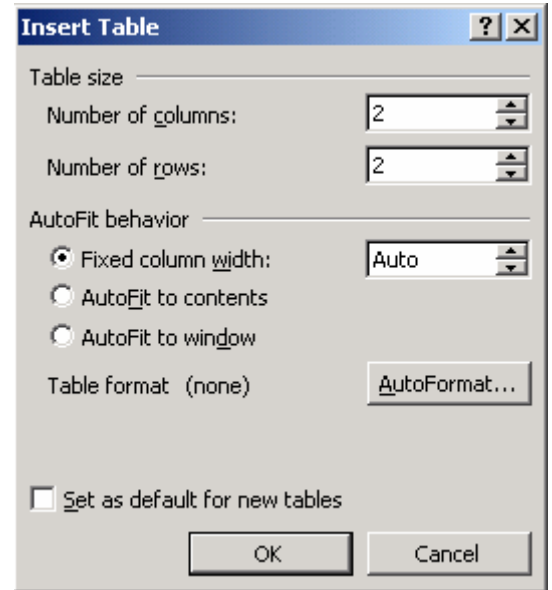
Insert Table

?

X

Table size

Number of columns: 2

Number of rows: 2

AutoFit behavior

Fixed column width: Auto

AutoFit to contents

AutoFit to window

Table format (none)

AutoFormat...

Set as default for new tables

OK

Cancel